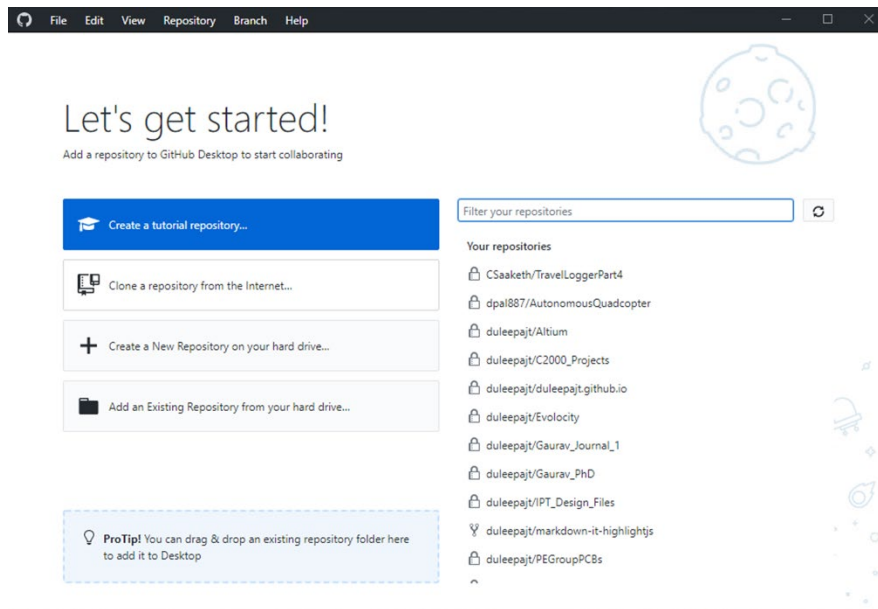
File Edit View Repository Branch Help

Let's get started!

Add a repository to GitHub Desktop to start collaborating

Create a tutorial repository...

Clone a repository from the Internet...

Create a New Repository on your hard drive...

Add an Existing Repository from your hard drive...

ProTip! You can drag & drop an existing repository folder here to add it to Desktop

Filter your repositories

Your repositories

CSaaketh/TravelLoggerPart4

dpal887/AutonomousQuadcopter

duleepajt/Altium

duleepajt/C2000_Projects

duleepajt/duleepajt.github.io

duleepajt/Evolocity

duleepajt/Gaurav_Journal_1

duleepajt/Gaurav_PhD

duleepajt/IPT_Design_Files

duleepajt/markdown-it-highlightjs

duleepajt/PEGroupPCBs